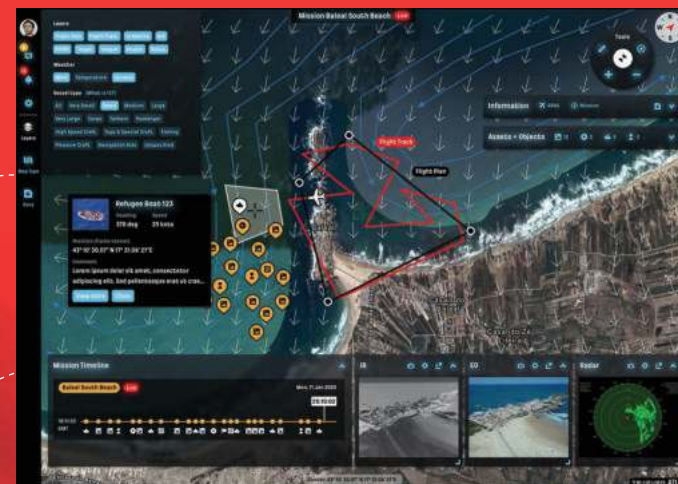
Mission Baloal South Beach Live

Layers

Weather

Wind Temperature

Vessel Type

Tools

Information

Assets + Objects

Flight Track

Flight Plan

Refugee Boat 123

Heading 378 deg

Speed 29 knts

43° 16' 30.3" N 17° 31.59' 21"E

Comment

Lorem ipsum dolor sit amet, consectetur adipiscing elit. Sed pellentesque erat vis cras...

Mission Timeline

Baloal South Beach Live

Mon, 11 Jan 2020

09:10:00

IR

EO

Radar